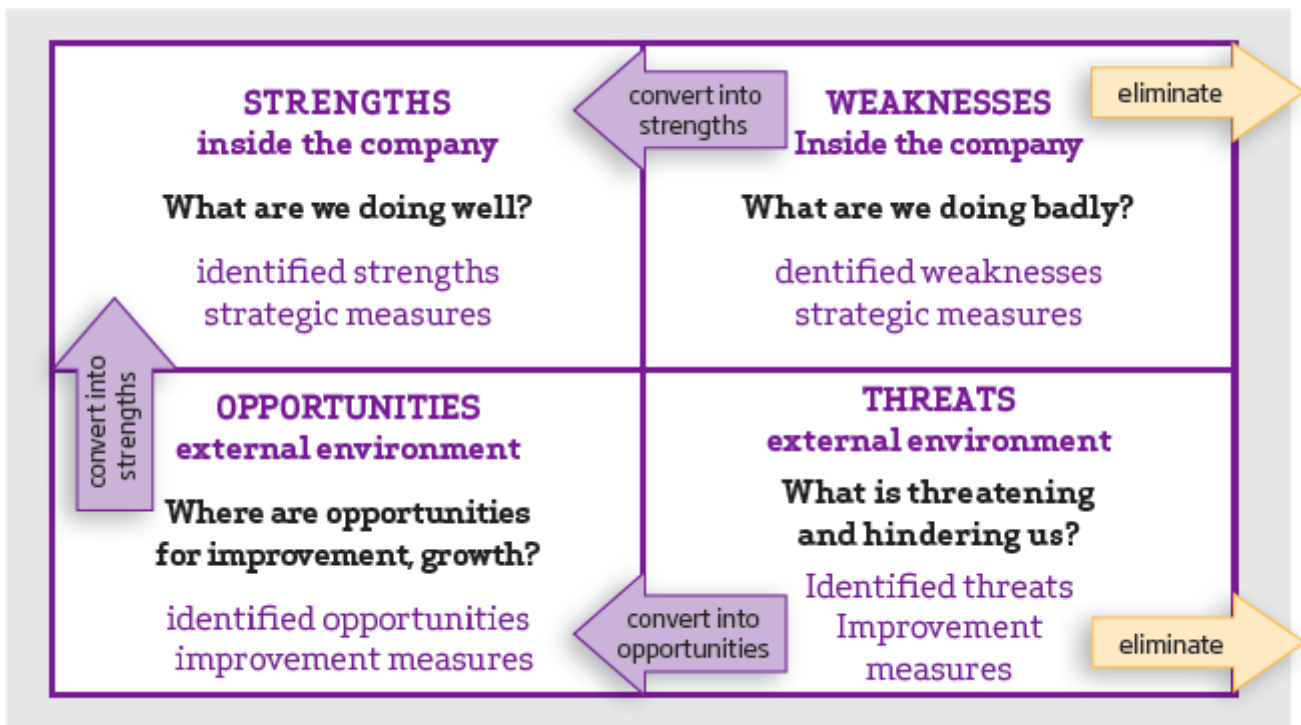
STRENGTHS
inside the company

What are we doing well?

identified strengths
strategic measures

convert into strengths

WEAKNESSES
Inside the company

eliminate

What are we doing badly?

dentified weaknesses
strategic measures

convert into strengths

OPPORTUNITIES
external environment

Where are opportunities for improvement, growth?

identified opportunities
improvement measures

convert into opportunities

THREATS
external environment

What is threatening and hindering us?

Identified threats
Improvement measures

eliminate